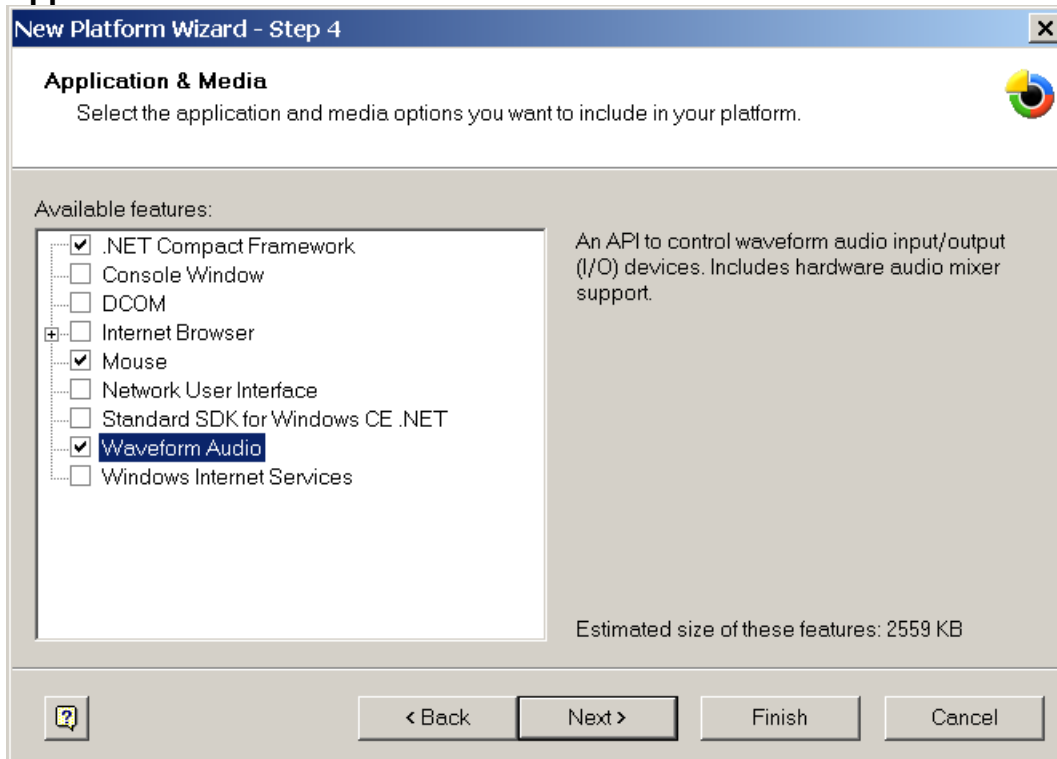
New Platform Wizard - Step 4

Application & Media

Select the application and media options you want to include in your platform.

Available features:

.NET Compact Framework
Console Window
DCOM
Internet Browser
Mouse
Network User Interface
Standard SDK for Windows CE .NET
Waveform Audio
Windows Internet Services

An API to control waveform audio input/output (I/O) devices. Includes hardware audio mixer support.

Estimated size of these features: 2559 KB

< Back
Next >
Finish
Cancel